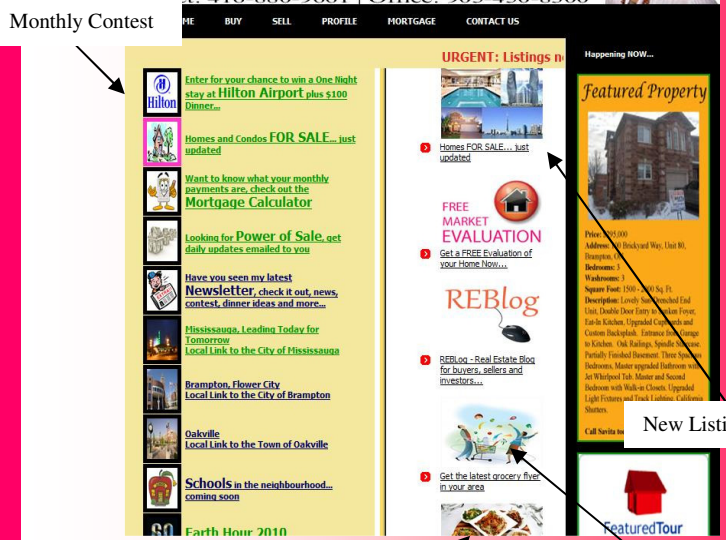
Monthly Contest

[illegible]: 416-880-9001 | Office: 905-450-8300

HOME BUY SELL PROFILE MORTGAGE CONTACT US

URGENT: Listings n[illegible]

Happening NOW...

Enter for your chance to win a One Night stay at Hilton Airport plus $100 Dinner...

Homes and Condos FOR SALE... just updated

Want to know what your monthly payments are, check out the Mortgage Calculator

Looking for Power of Sale, get daily updates emailed to you

Have you seen my latest Newsletter, check it out, news, contest, dinner ideas and more...

Mississauga, Leading Today for Tomorrow
Local Link to the City of Mississauga

Brampton, Flower City
Local Link to the City of Brampton

Oakville
Local Link to the Town of Oakville

Schools in the neighbourhood... coming soon

Earth Hour 2010

Homes FOR SALE... just updated

FREE MARKET EVALUATION

Get a FREE Evaluation of your Home Now...

REBlog

REBLog - Real Estate Blog for buyers, sellers and investors...

Get the latest grocery flyer in your area

Featured Property

Price: $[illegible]
Address: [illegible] Brickyard Way, Unit 80, Brampton, O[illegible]
Bedrooms: 3
Washrooms: 3
Square Foot: 1500 - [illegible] Sq. Ft.
Description: Lovely Sun-drenched End Unit, Double Door Entry to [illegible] Foyer, Eat-In Kitchen, Upgraded Cupboards and Custom Backsplash. Entrance from Garage to Kitchen. Oak Railings, Spindle Staircase. Partially Finished Basement. Three Spacious Bedrooms, Master upgraded Bathroom with Jet Whirlpool Tub. Master and Second Bedroom with Walk-in Closets. Upgraded Light Fixtures and Track Lighting. California Shutters.

Call Savita to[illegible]

New Listi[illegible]

FeaturedTour